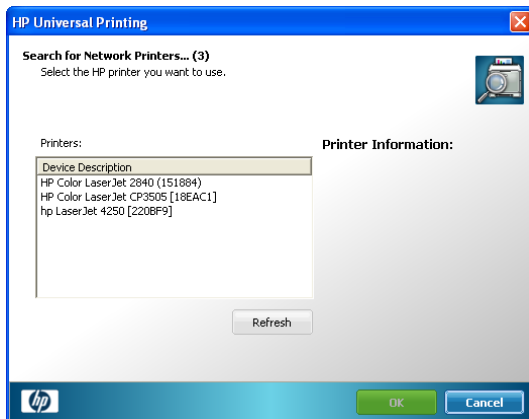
HP Universal Printing

Search for Network Printers... (3)
Select the HP printer you want to use.

Printers:

Device Description
HP Color LaserJet 2840 (151884)
HP Color LaserJet CP3505 [18EAC1]
hp LaserJet 4250 [220BF9]

Printer Information:

Refresh

hp

OK

Cancel